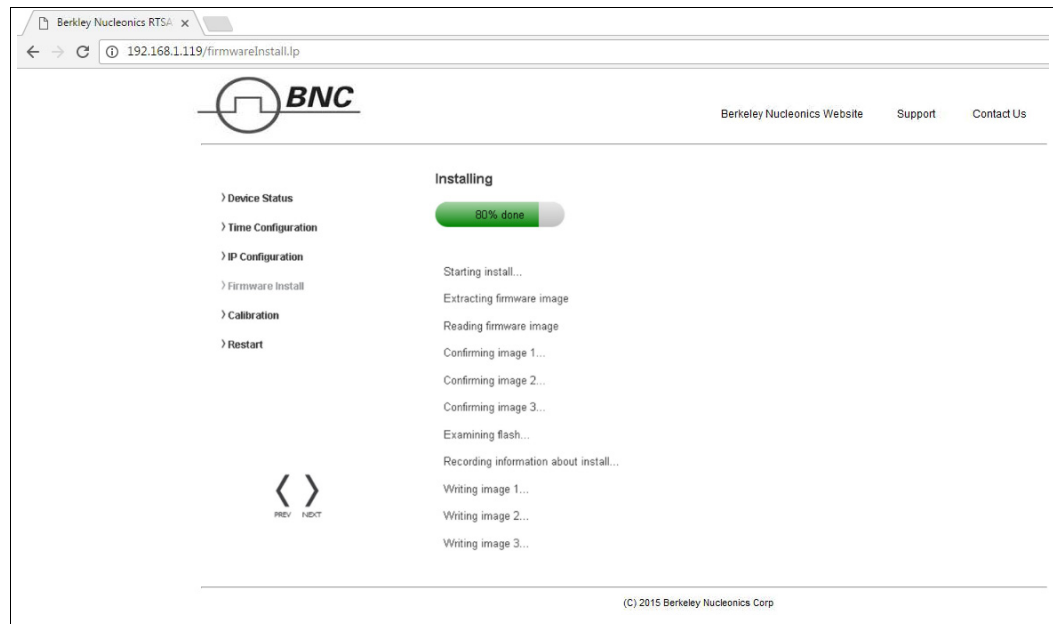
Berkley Nucleonics RTSA ×

192.168.1.119/firmwareInstall.lp

BNC

Berkeley Nucleonics Website Support Contact Us

› Device Status
› Time Configuration
› IP Configuration
› Firmware Install
› Calibration
› Restart

Installing

80% done

Starting install...
Extracting firmware image
Reading firmware image
Confirming image 1...
Confirming image 2...
Confirming image 3...
Examining flash...
Recording information about install...
Writing image 1...
Writing image 2...
Writing image 3...

PREV NEXT

(C) 2015 Berkeley Nucleonics Corp